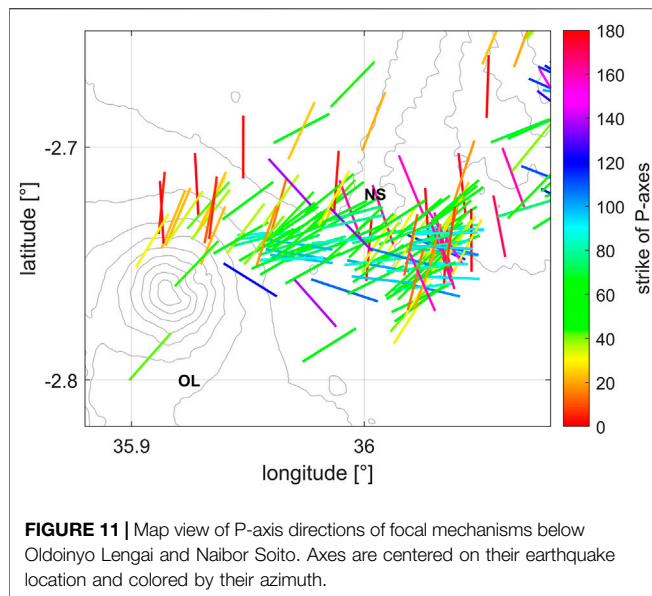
-2.7
-2.8
latitude [°]
NS
OL
35.9
36
longitude [°]
180
160
140
120
100
80
60
40
20
0
strike of P-axes

**FIGURE 11 |** Map view of P-axis directions of focal mechanisms below Oldoinyo Lengai and Naibor Soito. Axes are centered on their earthquake location and colored by their azimuth.